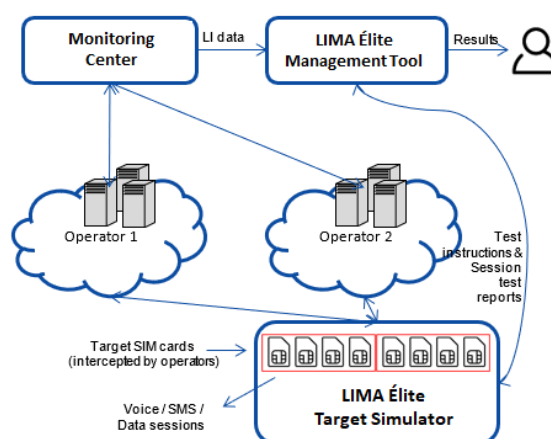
Monitoring Center

LI data

LIMA Élite Management Tool

Results

Operator 1

Operator 2

Test instructions & Session test reports

Target SIM cards (intercepted by operators)

Voice / SMS / Data sessions

LIMA Élite Target Simulator